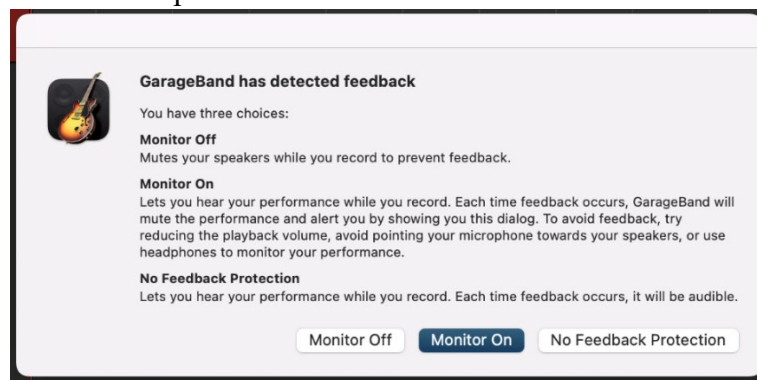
GarageBand has detected feedback

You have three choices:

Monitor Off
Mutes your speakers while you record to prevent feedback.

Monitor On
Lets you hear your performance while you record. Each time feedback occurs, GarageBand will mute the performance and alert you by showing you this dialog. To avoid feedback, try reducing the playback volume, avoid pointing your microphone towards your speakers, or use headphones to monitor your performance.

No Feedback Protection
Lets you hear your performance while you record. Each time feedback occurs, it will be audible.

Monitor Off
Monitor On
No Feedback Protection